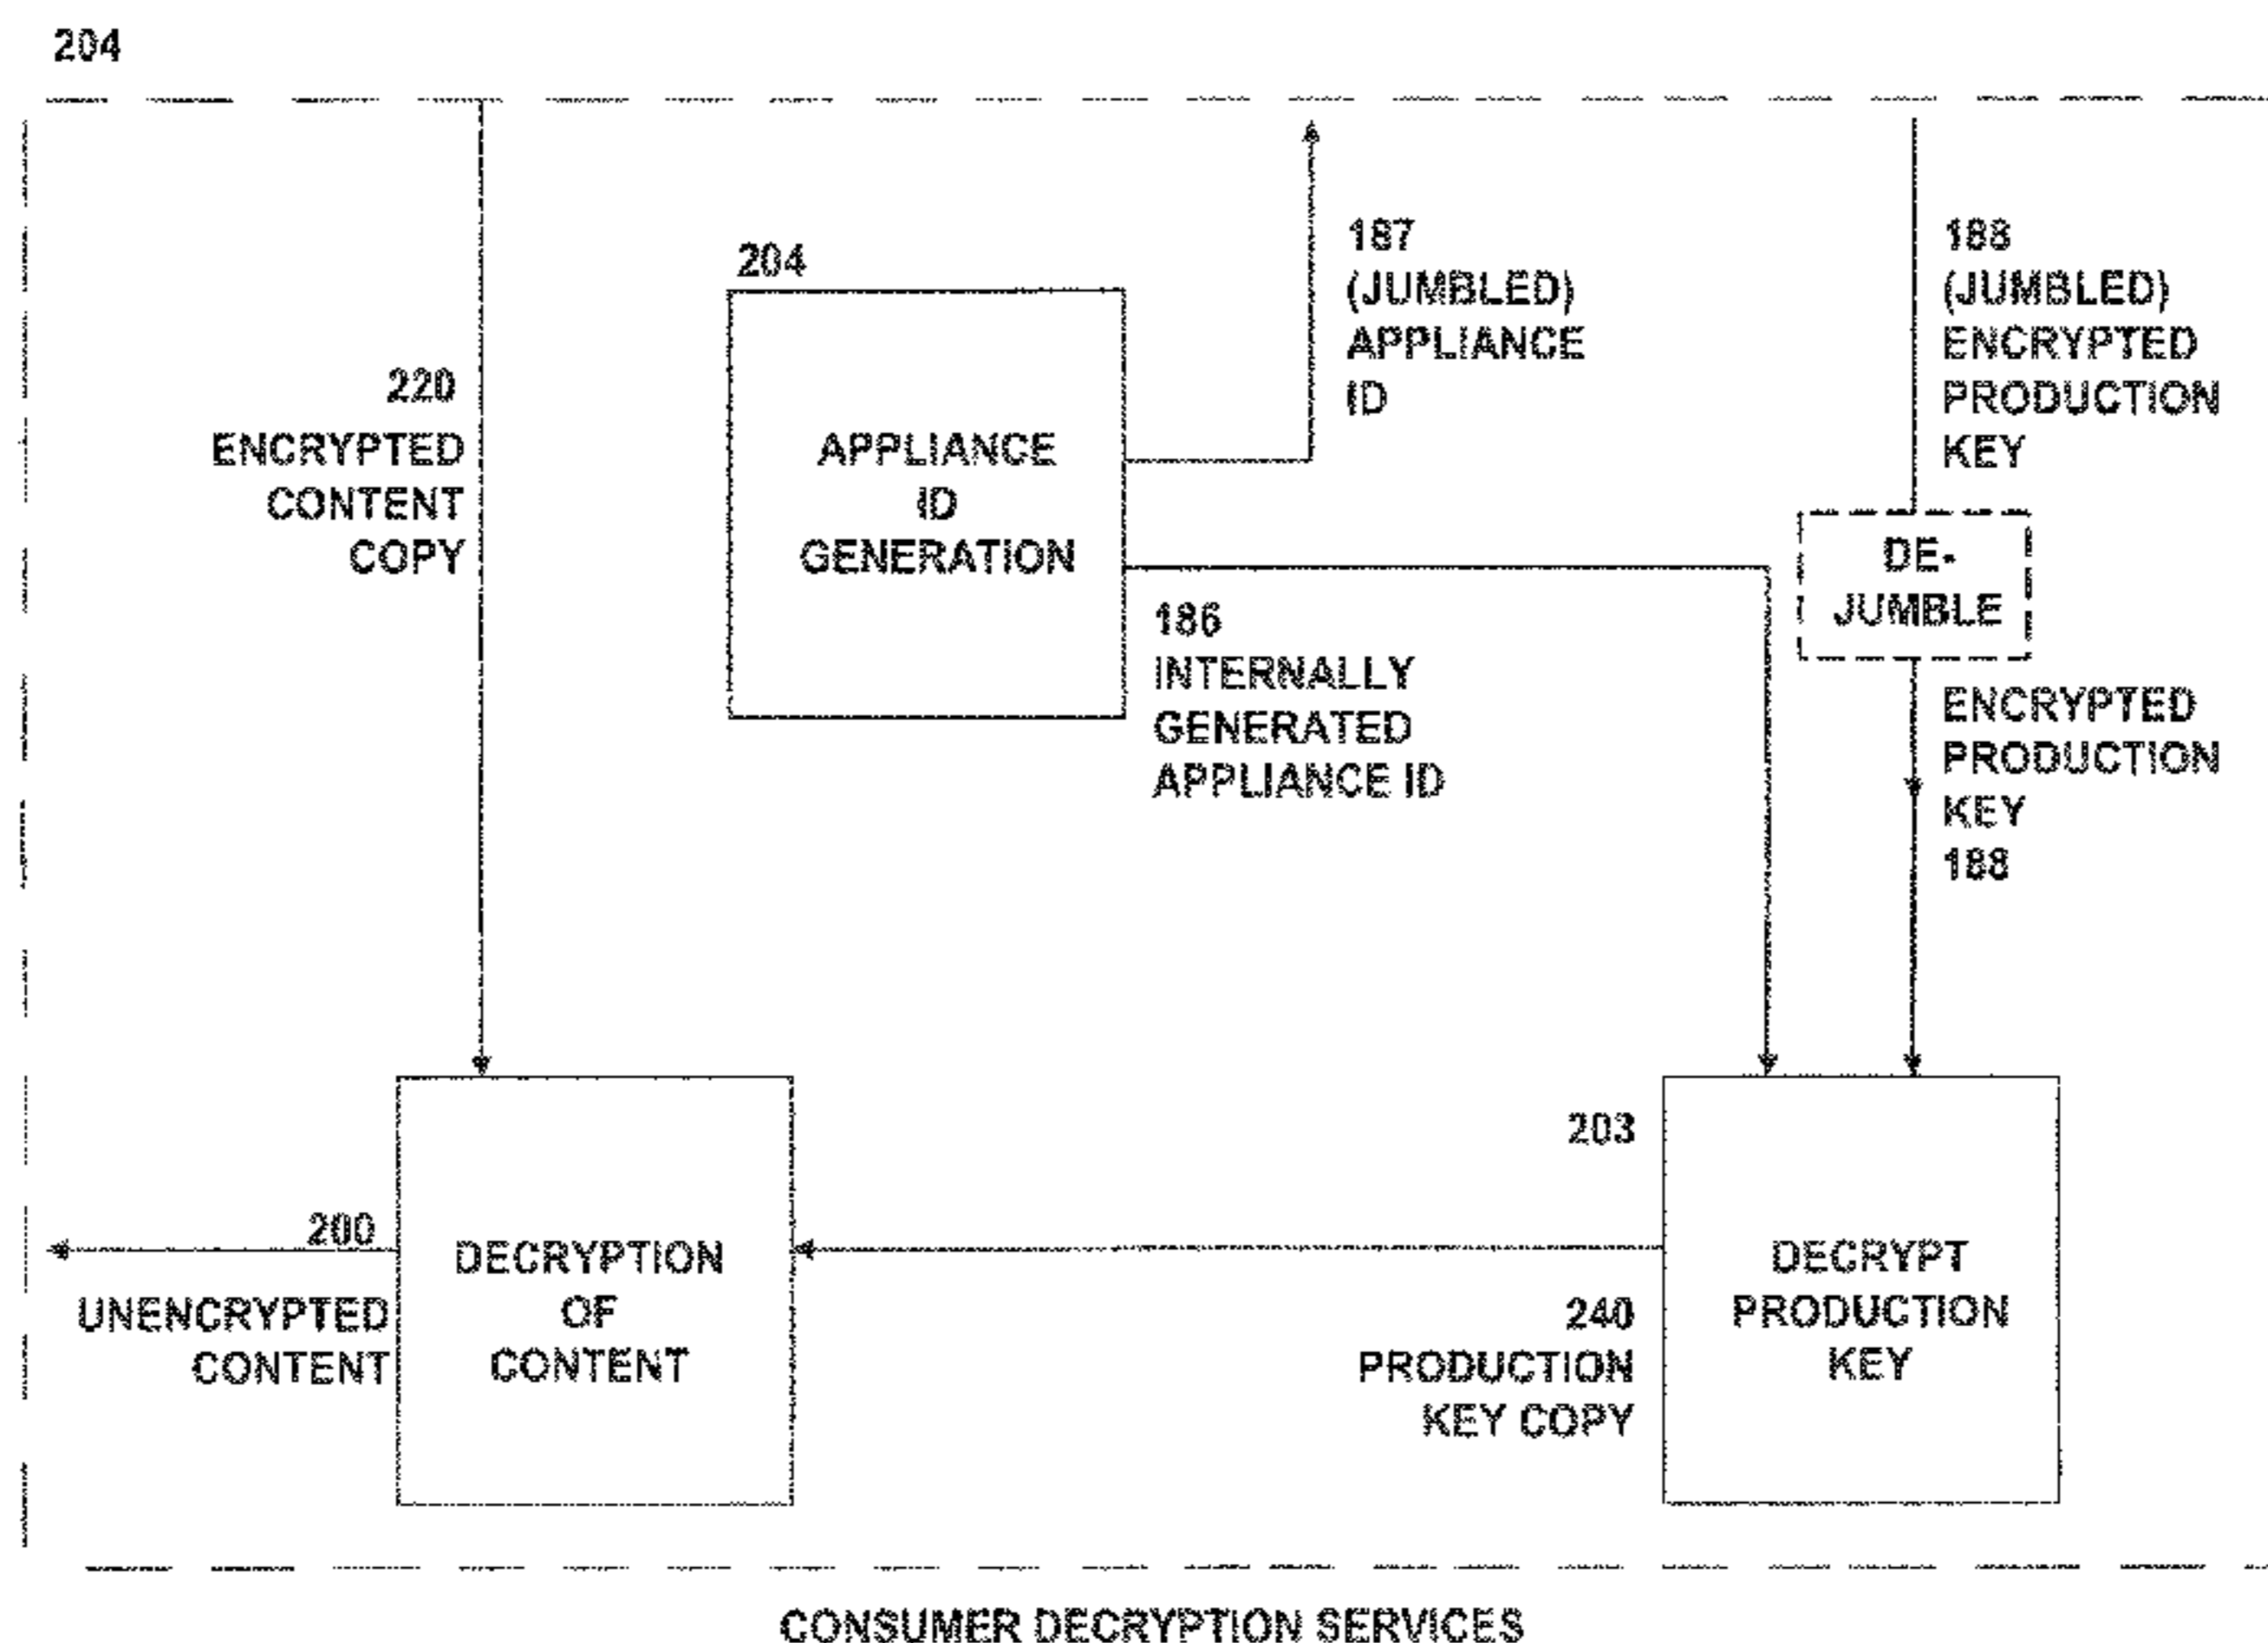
204

220
ENCRYPTED
CONTENT
COPY

204
APPLIANCE
ID
GENERATION

187
(JUMBLED)
APPLIANCE
ID

188
(JUMBLED)
ENCRYPTED
PRODUCTION
KEY

DE-
JUMBLE

186
INTERNALLY
GENERATED
APPLIANCE ID

ENCRYPTED
PRODUCTION
KEY
188

203

200
UNENCRYPTED
CONTENT

DECRYPTION
OF
CONTENT

240
PRODUCTION
KEY COPY

DECRYPT
PRODUCTION
KEY

CONSUMER DECRYPTION SERVICES